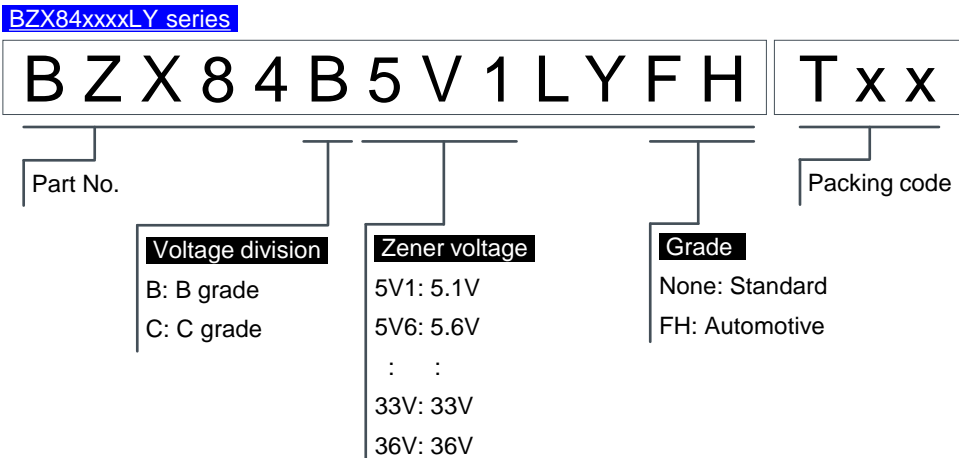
BZX84xxxxLY series

B Z X 8 4 B 5 V 1 L Y F H

T x x

Part No.

Packing code

Voltage division

B: B grade

C: C grade

Zener voltage

5V1: 5.1V

5V6: 5.6V

: :

33V: 33V

36V: 36V

Grade

None: Standard

FH: Automotive